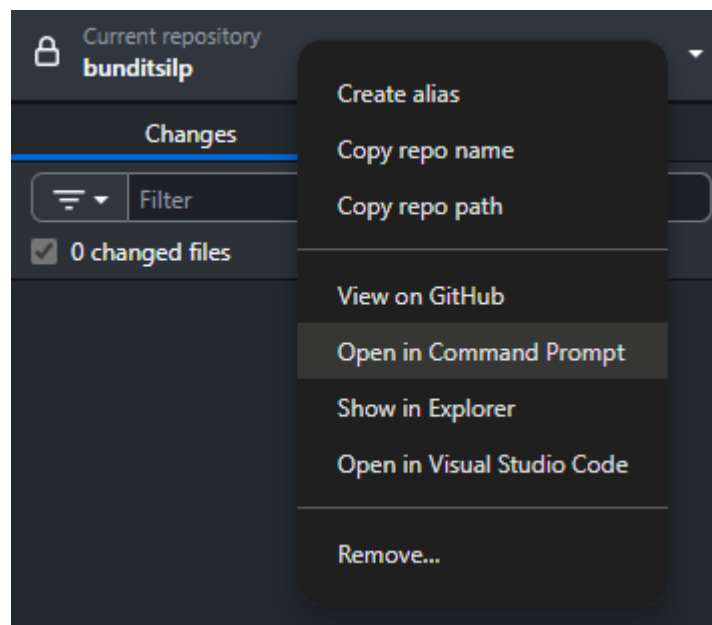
Current repository
bunditsilp

Changes

Filter

0 changed files

Create alias
Copy repo name
Copy repo path

View on GitHub
Open in Command Prompt
Show in Explorer
Open in Visual Studio Code

Remove...